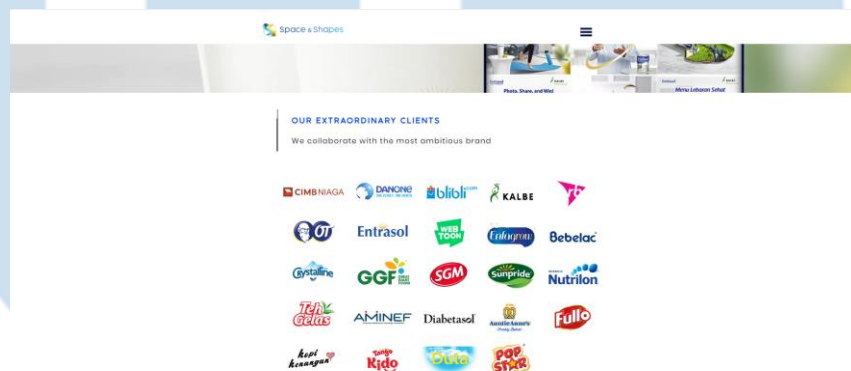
Space & Shapes

Photo, Share, and Win!

Menu Lebaran Sehat

OUR EXTRAORDINARY CLIENTS

We collaborate with the most ambitious brand

CIMB NIAGA
DANONE
blibli.com
KALBE
OT
Entrasol
WEBTOON
Enfagrow
Bebelac
Cystalline
GGF
SGM
Sunpride
Nutrilon
Teh Gelas
AMINEF
Diabetasol
Auntie Anne's
Fullo
kopi kenangan
Kido
Dua
POP STAR